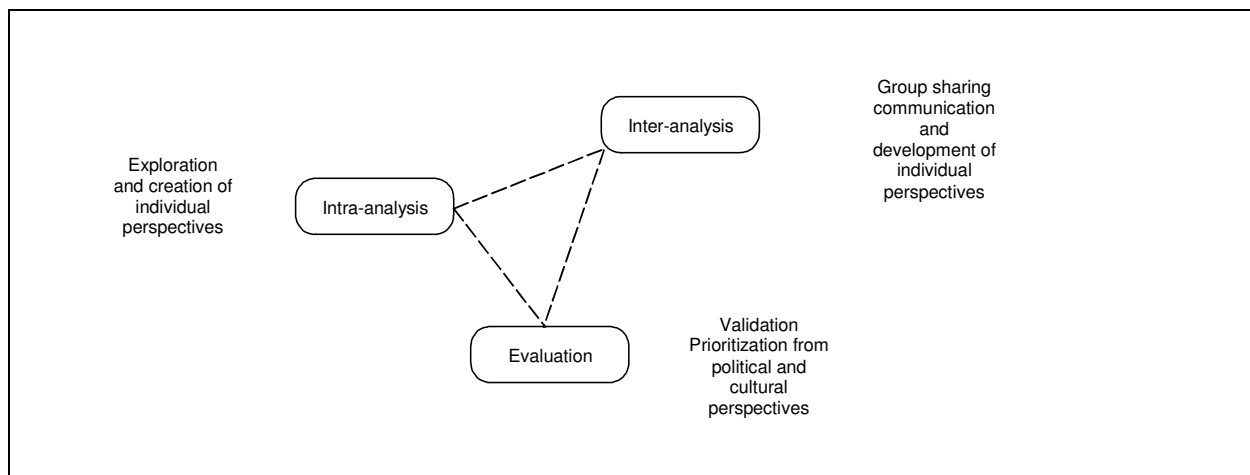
Group sharing communication and development of individual perspectives

Inter-analysis

Exploration and creation of individual perspectives

Intra-analysis

Validation Prioritization from political and cultural perspectives

Evaluation